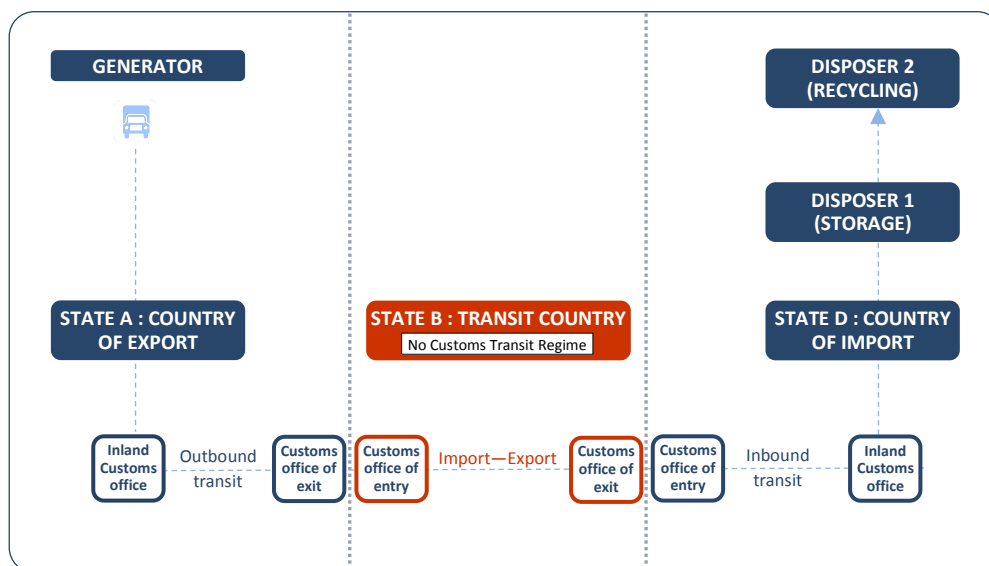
GENERATOR

DISPOSER 2 (RECYCLING)

DISPOSER 1 (STORAGE)

STATE A : COUNTRY OF EXPORT

STATE B : TRANSIT COUNTRY
No Customs Transit Regime

STATE D : COUNTRY OF IMPORT

Inland Customs office

Outbound transit

Customs office of exit

Customs office of entry

Import—Export

Customs office of exit

Customs office of entry

Inbound transit

Inland Customs office